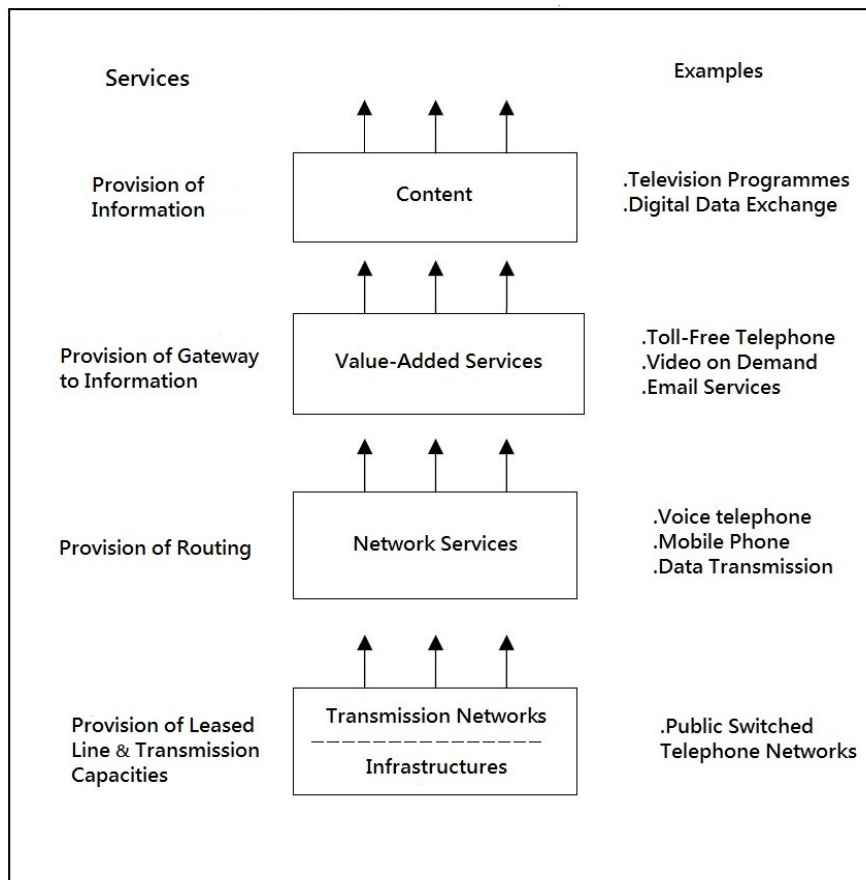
Services

Examples

Provision of Information

Content

.Television Programmes
.Digital Data Exchange

Provision of Gateway to Information

Value-Added Services

.Toll-Free Telephone
.Video on Demand
.Email Services

Provision of Routing

Network Services

.Voice telephone
.Mobile Phone
.Data Transmission

Provision of Leased Line & Transmission Capacities

Transmission Networks

Infrastructures

.Public Switched Telephone Networks